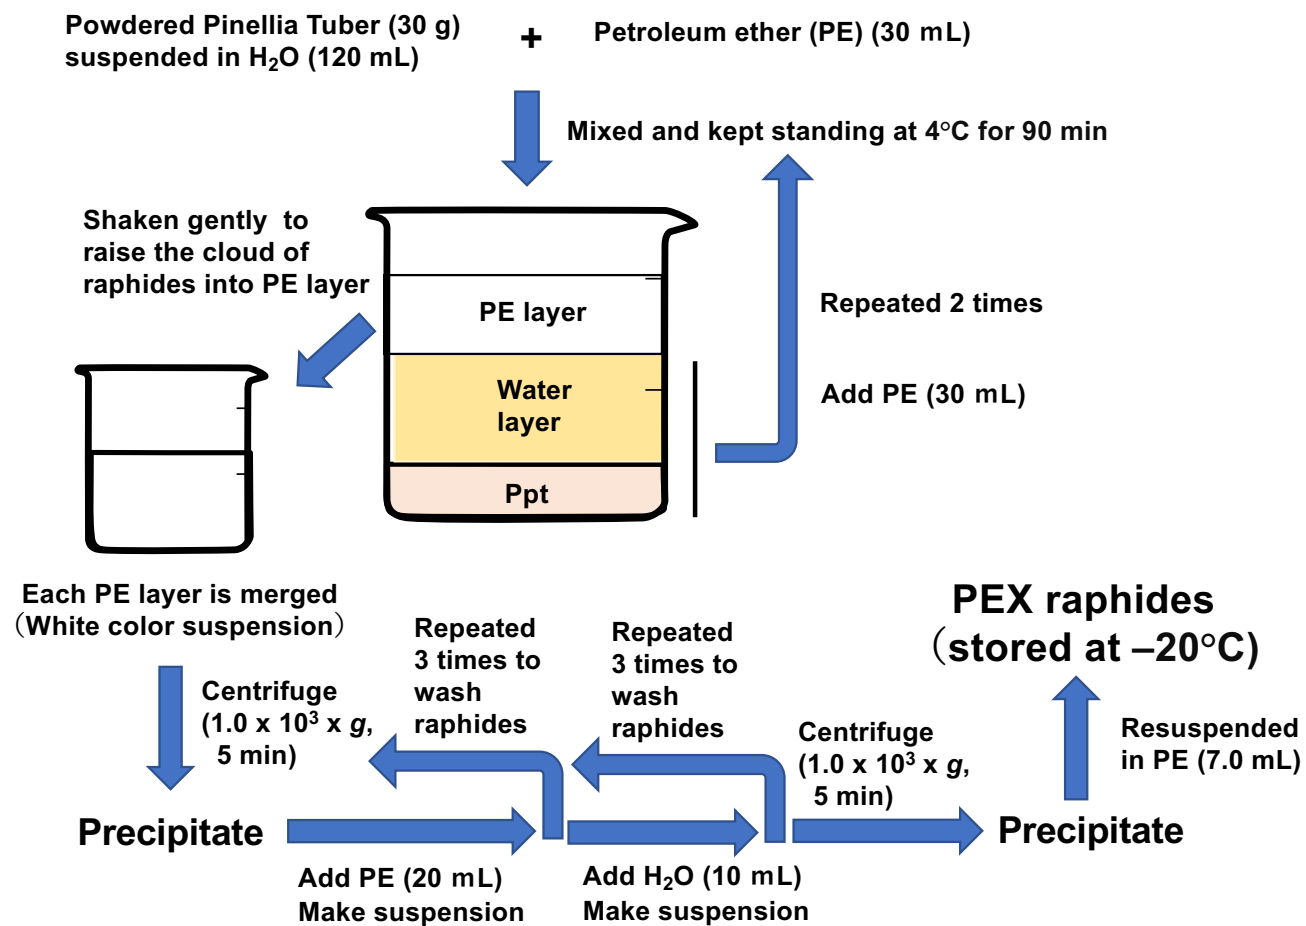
Powdered Pinellia Tuber (30 g) suspended in $H_2O$ (120 mL)

+

Petroleum ether (PE) (30 mL)

Mixed and kept standing at 4°C for 90 min

Shaken gently to raise the cloud of raphides into PE layer

PE layer

Water layer

Ppt

Repeated 2 times

Add PE (30 mL)

Each PE layer is merged (White color suspension)

Centrifuge ($1.0 \times 10^3 \times g$, 5 min)

Precipitate

Repeated 3 times to wash raphides

Add PE (20 mL) Make suspension

Repeated 3 times to wash raphides

Add $H_2O$ (10 mL) Make suspension

Centrifuge ($1.0 \times 10^3 \times g$, 5 min)

Precipitate

Resuspended in PE (7.0 mL)

PEX raphides (stored at –20°C)